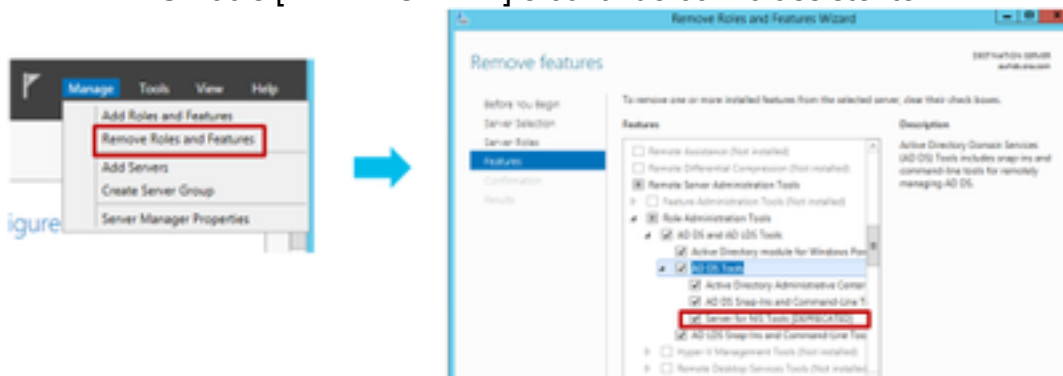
Manage Tools View Help

Add Roles and Features

Remove Roles and Features

Add Servers

Create Server Group

Server Manager Properties

igure

Remove Roles and Features Wizard

Remove features

DESTINATION SERVER
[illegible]

Before You Begin

Server Selection

Server Roles

Features

Confirmation

Results

To remove one or more installed features from the selected server, clear their check boxes.

Features

Remote Assistance (Not installed)

Remote Differential Compression (Not installed)

Remote Server Administration Tools

Feature Administration Tools (Not installed)

Role Administration Tools

AD DS and AD LDS Tools

Active Directory module for Windows Po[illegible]

AD DS Tools

Active Directory Administrative Center

AD DS Snap-Ins and Command-Line T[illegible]

Server for NIS Tools [DEPRECATED]

AD LDS Snap-Ins and Command-Line Too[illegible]

Hyper-V Management Tools (Not installed)

Remote Desktop Services Tools (Not installed)

Description

Active Directory Domain Services (AD DS) Tools includes snap-ins and command-line tools for remotely managing AD DS.